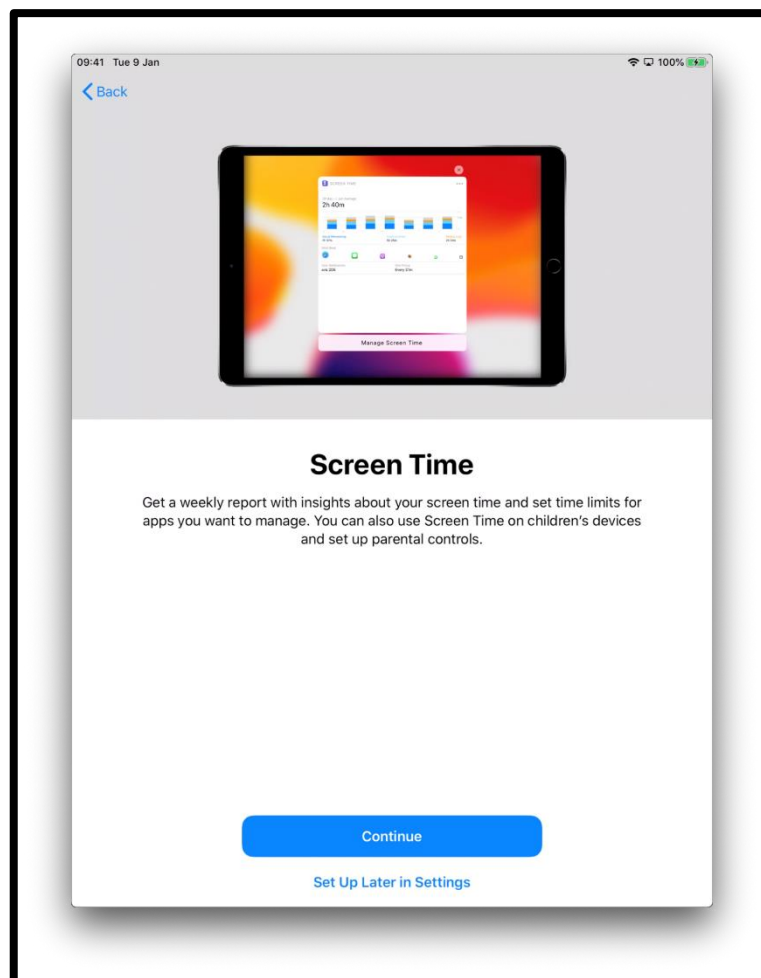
09:41 Tue 9 Jan

100%

Back

2h 40m

Manage Screen Time

Screen Time

Get a weekly report with insights about your screen time and set time limits for apps you want to manage. You can also use Screen Time on children's devices and set up parental controls.

Continue

Set Up Later in Settings